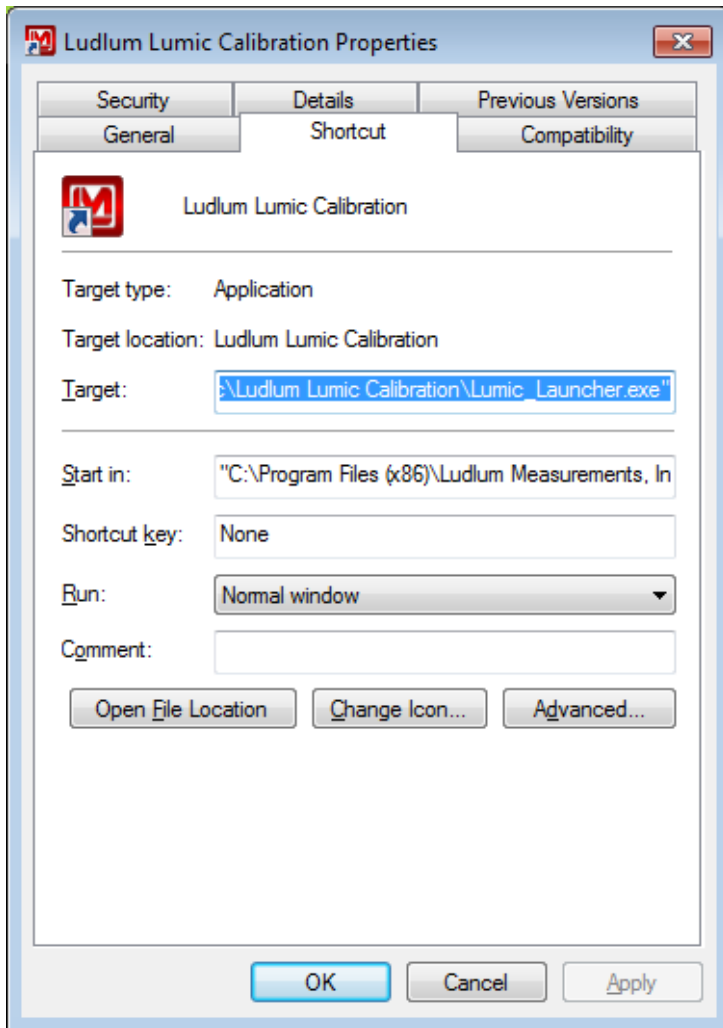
Ludlum Lumic Calibration Properties

Security | Details | Previous Versions
General | Shortcut | Compatibility

Ludlum Lumic Calibration

Target type: Application

Target location: Ludlum Lumic Calibration

Target: :\Ludlum Lumic Calibration\Lumic_Launcher.exe"

Start in: "C:\Program Files (x86)\Ludlum Measurements, In

Shortcut key: None

Run: Normal window

Comment:

Open File Location | Change Icon... | Advanced...

OK | Cancel | Apply